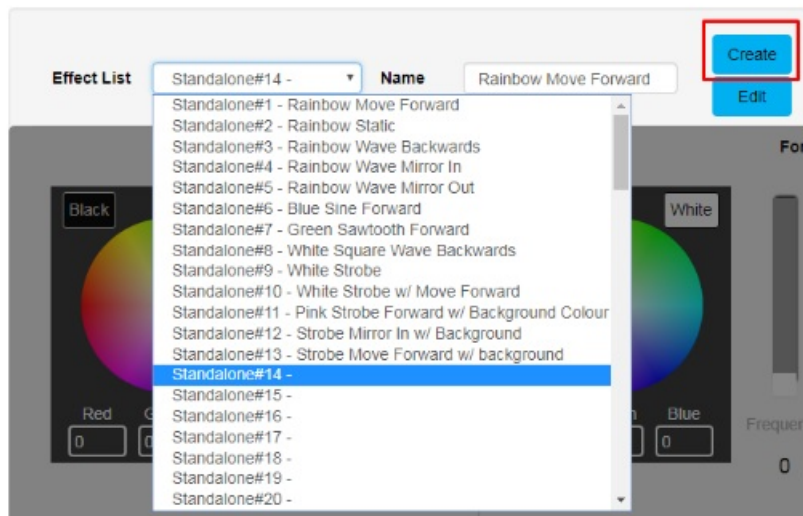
Effect List Standalone#14 - Name Rainbow Move Forward

Create

Edit

Standalone#1 - Rainbow Move Forward
Standalone#2 - Rainbow Static
Standalone#3 - Rainbow Wave Backwards
Standalone#4 - Rainbow Wave Mirror In
Standalone#5 - Rainbow Wave Mirror Out
Standalone#6 - Blue Sine Forward
Standalone#7 - Green Sawtooth Forward
Standalone#8 - White Square Wave Backwards
Standalone#9 - White Strobe
Standalone#10 - White Strobe w/ Move Forward
Standalone#11 - Pink Strobe Forward w/ Background Colour
Standalone#12 - Strobe Mirror In w/ Background
Standalone#13 - Strobe Move Forward w/ background
Standalone#14 -
Standalone#15 -
Standalone#16 -
Standalone#17 -
Standalone#18 -
Standalone#19 -
Standalone#20 -

Fo

Black

White

Red G

0 0

Blue

0

Freque

0